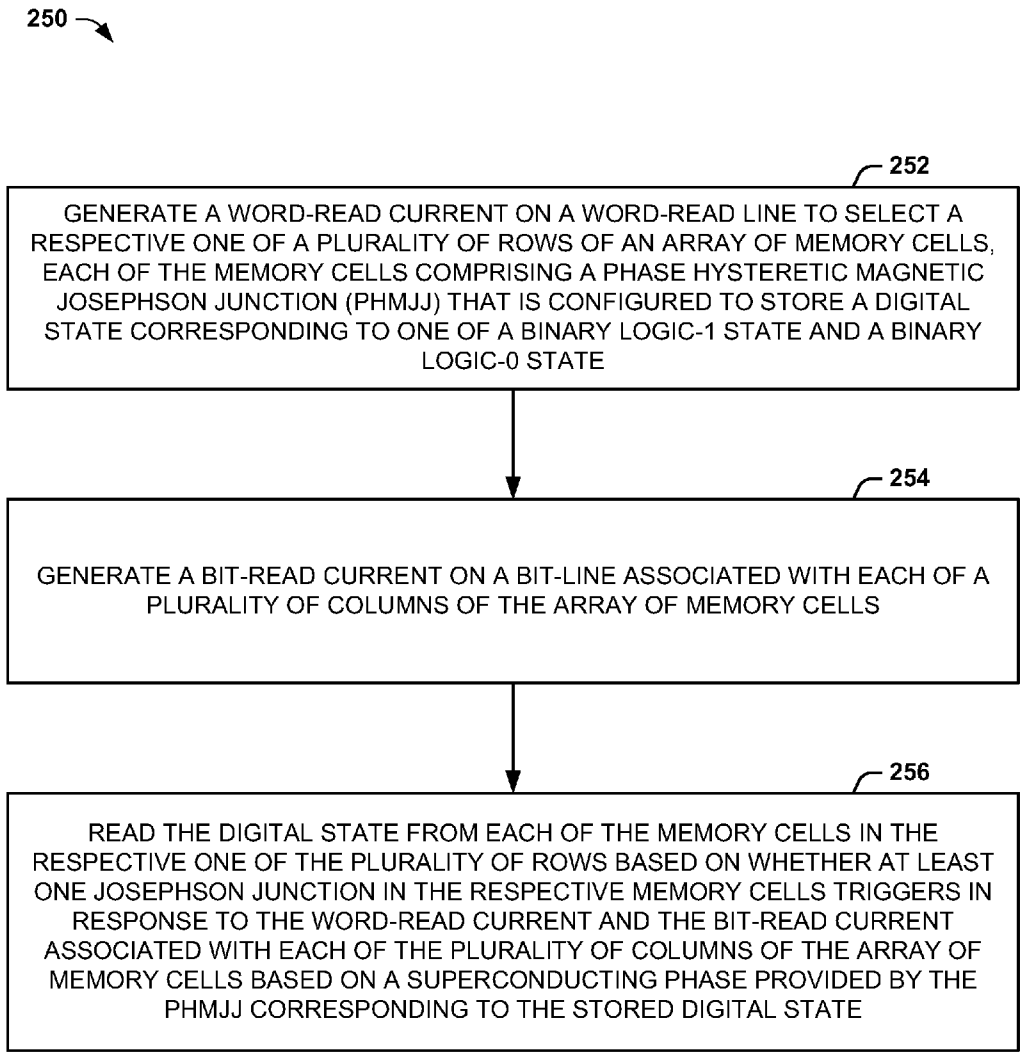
250

252

GENERATE A WORD-READ CURRENT ON A WORD-READ LINE TO SELECT A RESPECTIVE ONE OF A PLURALITY OF ROWS OF AN ARRAY OF MEMORY CELLS, EACH OF THE MEMORY CELLS COMPRISING A PHASE HYSTERETIC MAGNETIC JOSEPHSON JUNCTION (PHMJJ) THAT IS CONFIGURED TO STORE A DIGITAL STATE CORRESPONDING TO ONE OF A BINARY LOGIC-1 STATE AND A BINARY LOGIC-0 STATE

254

GENERATE A BIT-READ CURRENT ON A BIT-LINE ASSOCIATED WITH EACH OF A PLURALITY OF COLUMNS OF THE ARRAY OF MEMORY CELLS

256

READ THE DIGITAL STATE FROM EACH OF THE MEMORY CELLS IN THE RESPECTIVE ONE OF THE PLURALITY OF ROWS BASED ON WHETHER AT LEAST ONE JOSEPHSON JUNCTION IN THE RESPECTIVE MEMORY CELLS TRIGGERS IN RESPONSE TO THE WORD-READ CURRENT AND THE BIT-READ CURRENT ASSOCIATED WITH EACH OF THE PLURALITY OF COLUMNS OF THE ARRAY OF MEMORY CELLS BASED ON A SUPERCONDUCTING PHASE PROVIDED BY THE PHMJJ CORRESPONDING TO THE STORED DIGITAL STATE